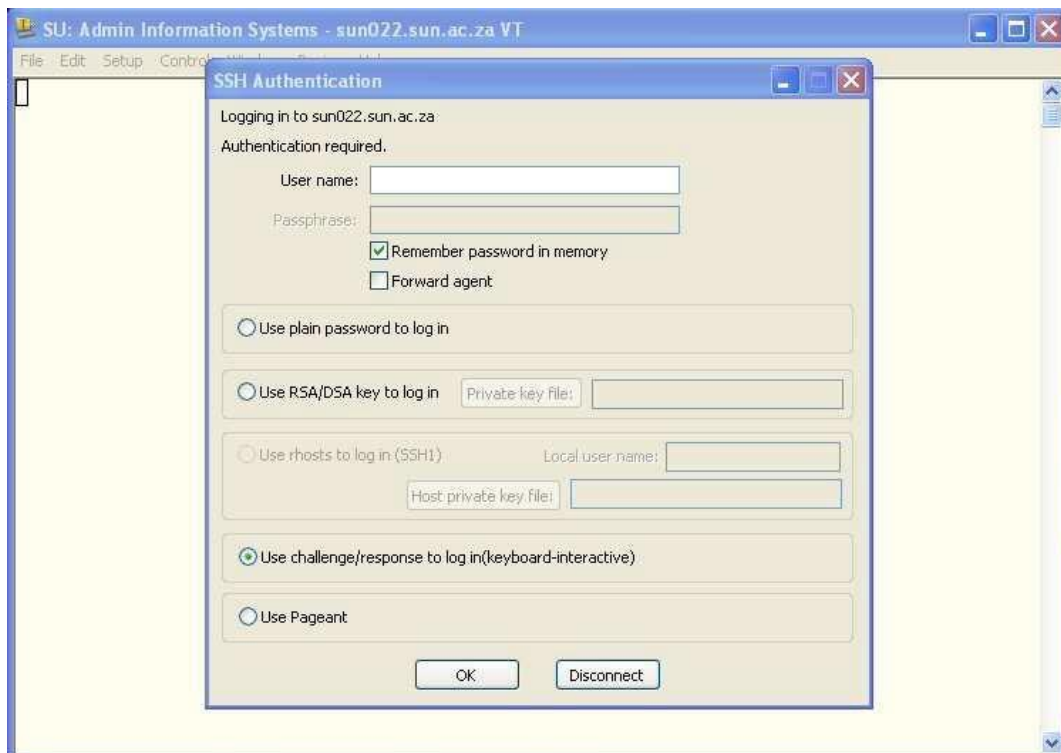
SU: Admin Information Systems - sun022.sun.ac.za VT

File Edit Setup Contro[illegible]

SSH Authentication

Logging in to sun022.sun.ac.za

Authentication required.

User name:

Passphrase:

Remember password in memory

Forward agent

Use plain password to log in

Use RSA/DSA key to log in

Private key file:

Use rhosts to log in (SSH1)

Local user name:

Host private key file:

Use challenge/response to log in(keyboard-interactive)

Use Pageant

OK

Disconnect